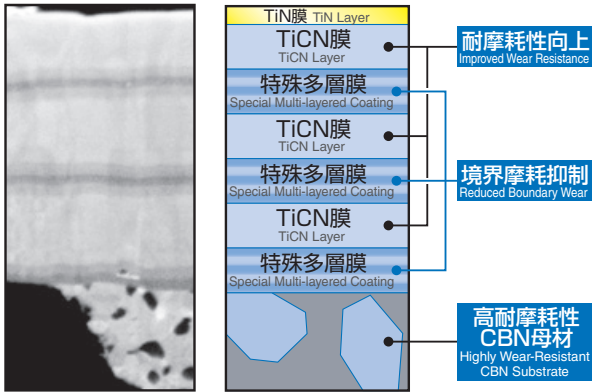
TiN膜 TiN Layer

TiCN膜
TiCN Layer

特殊多層膜
Special Multi-layered Coating

TiCN膜
TiCN Layer

特殊多層膜
Special Multi-layered Coating

TiCN膜
TiCN Layer

特殊多層膜
Special Multi-layered Coating

耐摩耗性向上
Improved Wear Resistance

境界摩耗抑制
Reduced Boundary Wear

高耐摩耗性
CBN母材
Highly Wear-Resistant
CBN Substrate